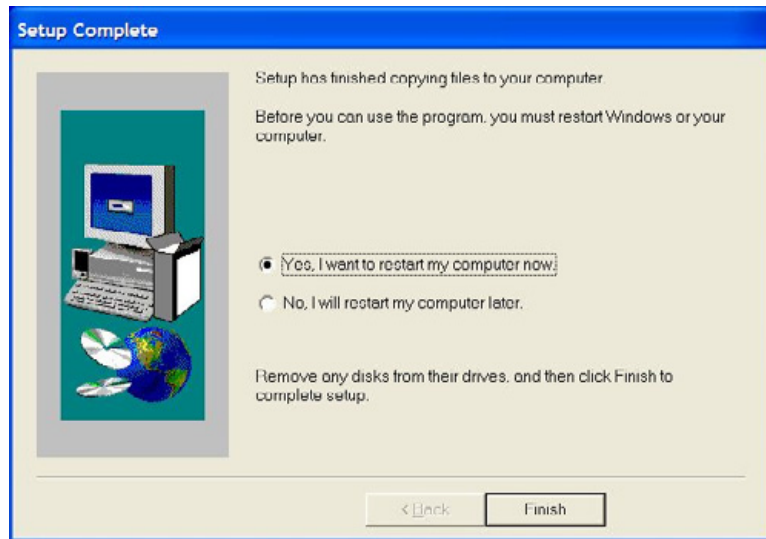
Setup Complete

Setup has finished copying files to your computer.

Before you can use the program, you must restart Windows or your computer.

Yes, I want to restart my computer now.

No, I will restart my computer later.

Remove any disks from their drives, and then click Finish to complete setup.

< Back

Finish